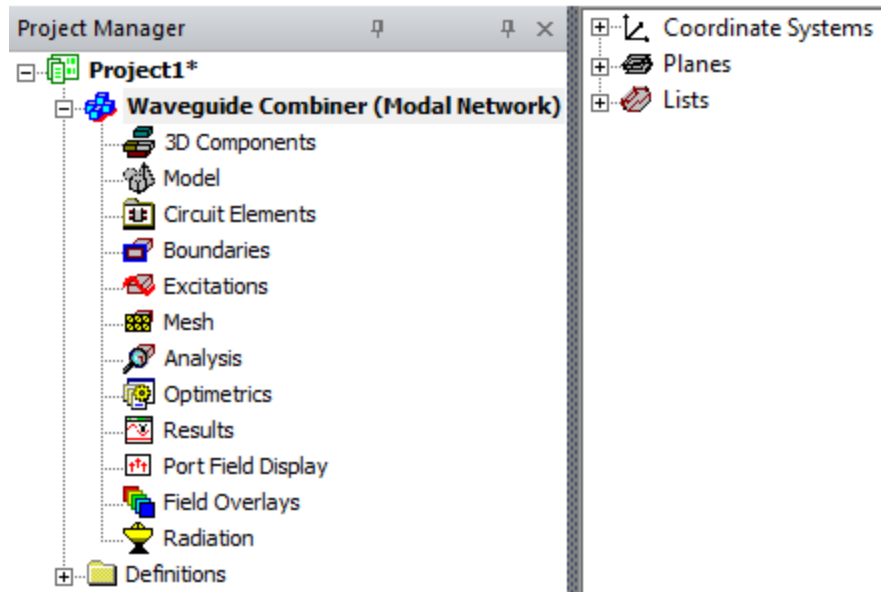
Project Manager

Project1*

Waveguide Combiner (Modal Network)

3D Components

Model

Circuit Elements

Boundaries

Excitations

Mesh

Analysis

Optimetrics

Results

Port Field Display

Field Overlays

Radiation

Definitions

Coordinate Systems

Planes

Lists